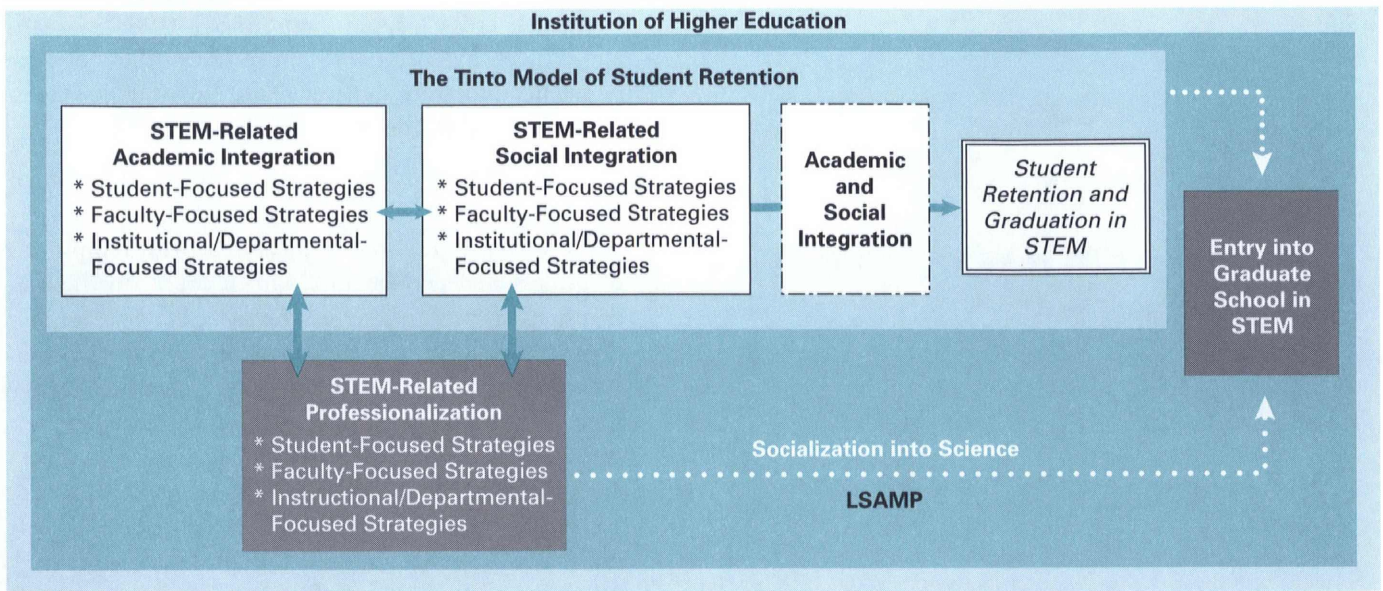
Institution of Higher Education

The Tinto Model of Student Retention

STEM-Related Academic Integration
* Student-Focused Strategies
* Faculty-Focused Strategies
* Institutional/Departmental-Focused Strategies

STEM-Related Social Integration
* Student-Focused Strategies
* Faculty-Focused Strategies
* Institutional/Departmental-Focused Strategies

Academic and Social Integration

Student Retention and Graduation in STEM

Entry into Graduate School in STEM

STEM-Related Professionalization
* Student-Focused Strategies
* Faculty-Focused Strategies
* Instructional/Departmental-Focused Strategies

Socialization into Science

LSAMP